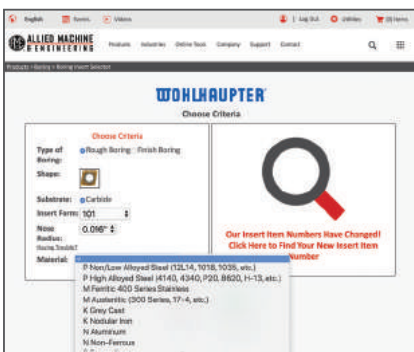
English Series Videos Log Out 0 Wishlist 0 Items

ALLIED MACHINE & ENGINEERING

Products Industries Online Tools Company Support Contact

Products > Boring > Boring Insert Selector

WOHLHAUPTER

Choose Criteria

Choose Criteria

Type of Boring: Rough Boring Finish Boring

Shape:

Substrate: Carbide

Insert Form: 101

Nose Radius: 0.016"

Material:

P Non/Low Alloyed Steel (12L14, 1018, 1035, etc.)
P High Alloyed Steel (4140, 4340, P20, 8620, H-13, etc.)
M Ferritic 400 Series Stainless
M Austenitic (300 Series, 17-4, etc.)
K Grey Cast
K Nodular Iron
N Aluminum
N Non-Ferrous

Our Insert Item Numbers Have Changed! Click Here to Find Your New Insert Item Number